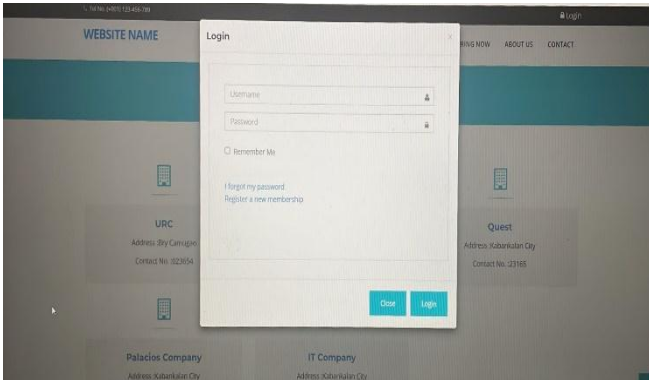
Toll No. (+801) 123-456-789

Login

WEBSITE NAME

Login

×

HIRING NOW ABOUT US CONTACT

Username

Password

Remember Me

I forgot my password
Register a new membership

URC
Address: Brgy Camugao
Contact No.: 023654

Quest
Address: Kabankalan City
Contact No.: 23165

Close Login

Palacios Company
Address: Kabankalan City

IT Company
Address: Kabankalan City